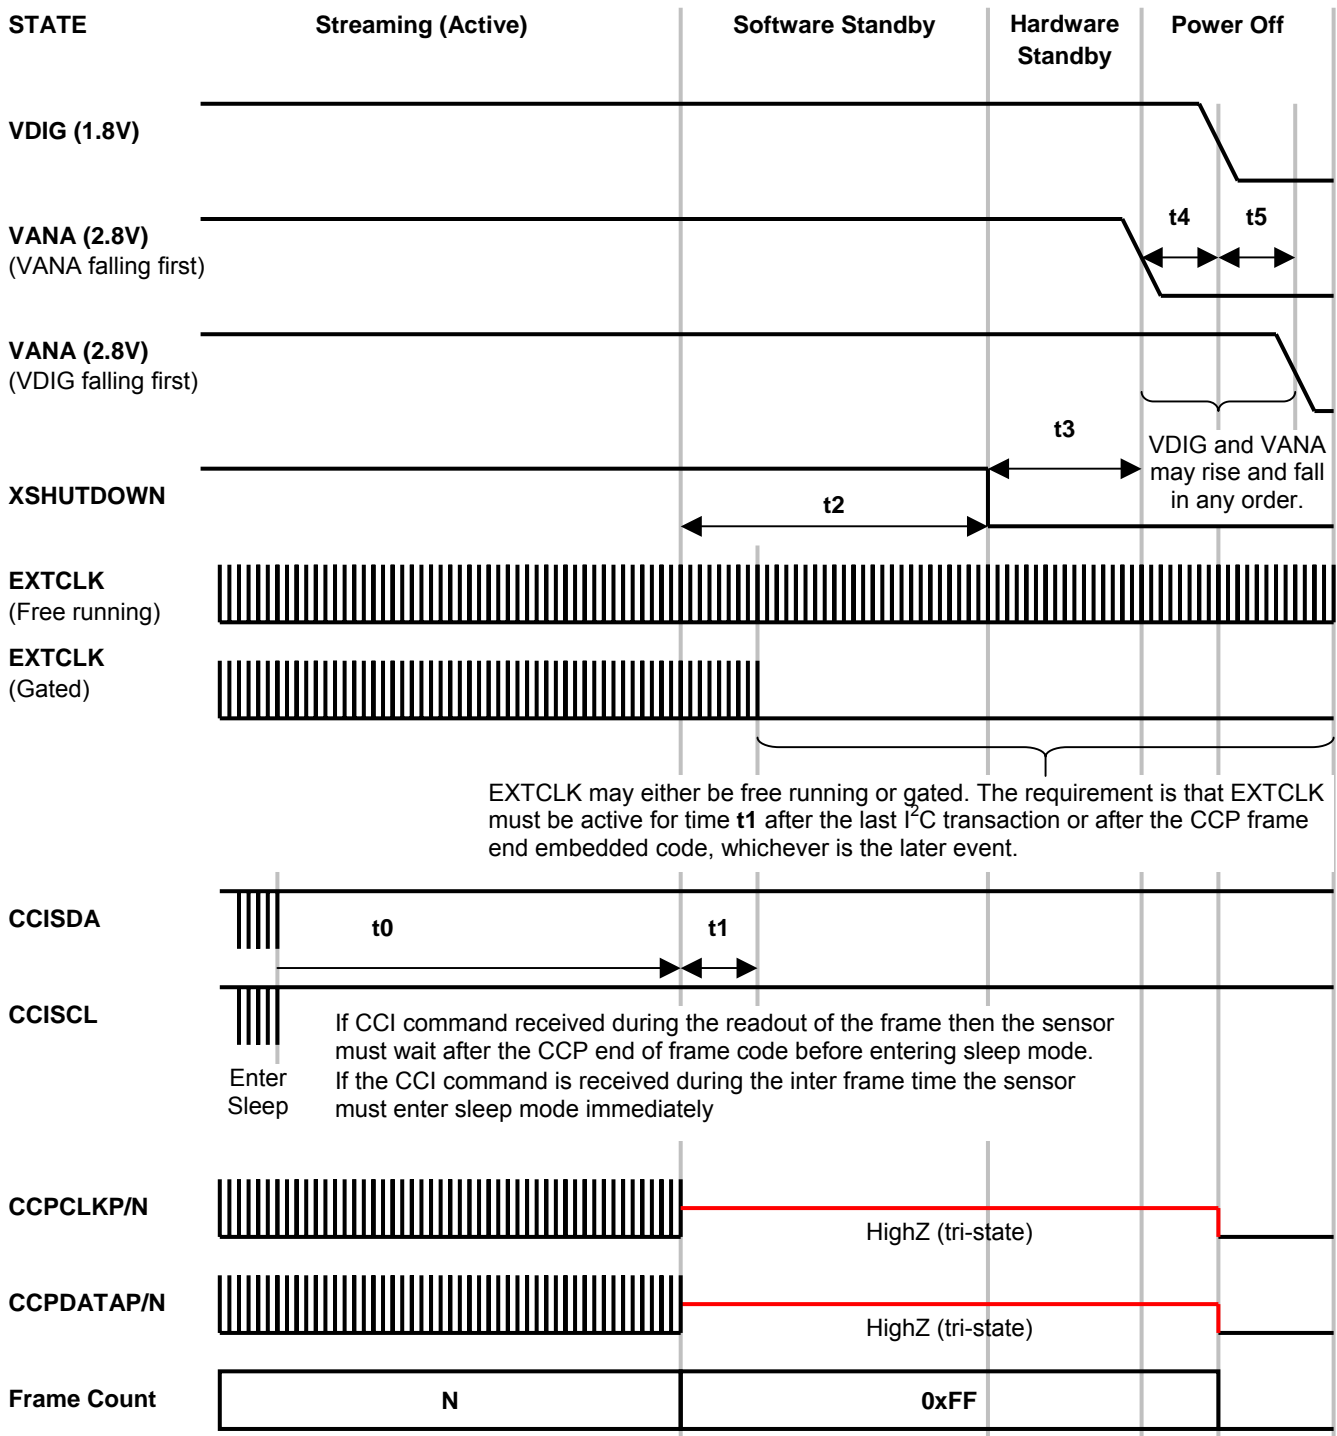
STATE

Streaming (Active)

Software Standby

Hardware Standby

Power Off

VDIG (1.8V)

VANA (2.8V)
(VANA falling first)

t4

t5

VANA (2.8V)
(VDIG falling first)

t3

VDIG and VANA may rise and fall in any order.

XSHUTDOWN

t2

EXTCLK
(Free running)

EXTCLK
(Gated)

EXTCLK may either be free running or gated. The requirement is that EXTCLK must be active for time **t1** after the last $I^2C$ transaction or after the CCP frame end embedded code, whichever is the later event.

CCISDA

t0

t1

CCISCL

If CCI command received during the readout of the frame then the sensor must wait after the CCP end of frame code before entering sleep mode.
If the CCI command is received during the inter frame time the sensor must enter sleep mode immediately

Enter Sleep

CCPCLKP/N

HighZ (tri-state)

CCPDATAP/N

HighZ (tri-state)

Frame Count

N

0xFF